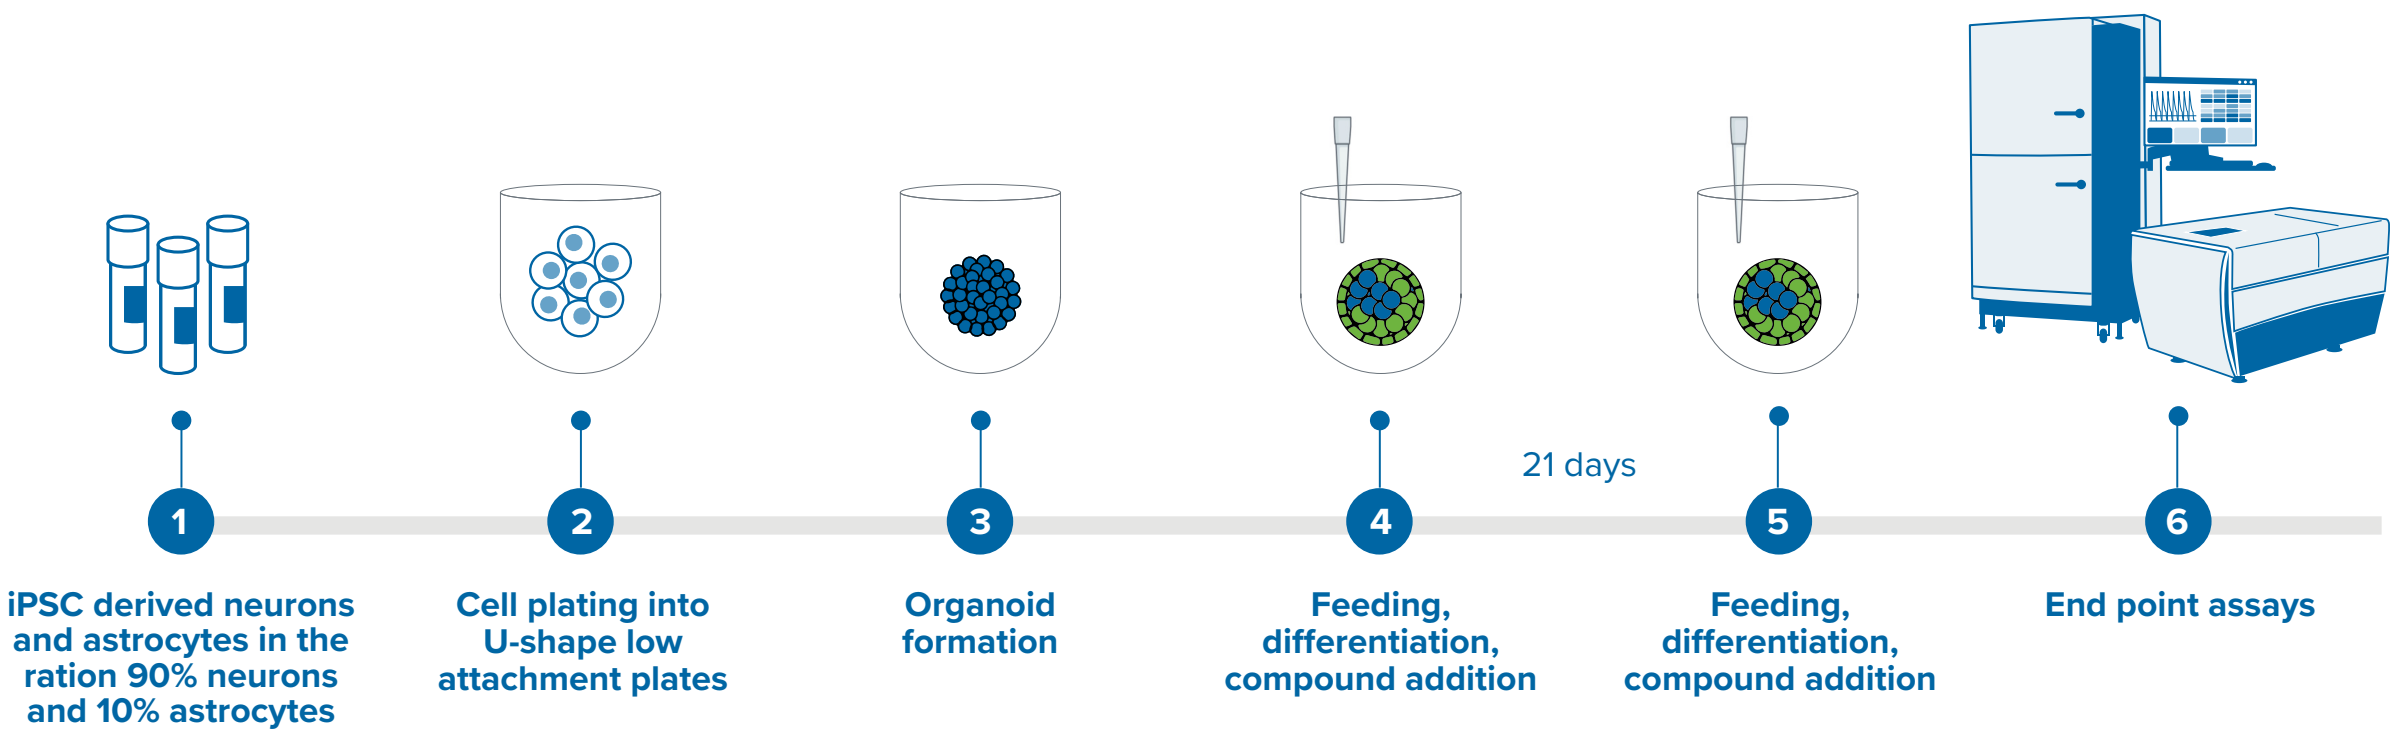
21 days

1

iPSC derived neurons and astrocytes in the ration 90% neurons and 10% astrocytes

2

Cell plating into U-shape low attachment plates

3

Organoid formation

4

Feeding, differentiation, compound addition

5

Feeding, differentiation, compound addition

6

End point assays